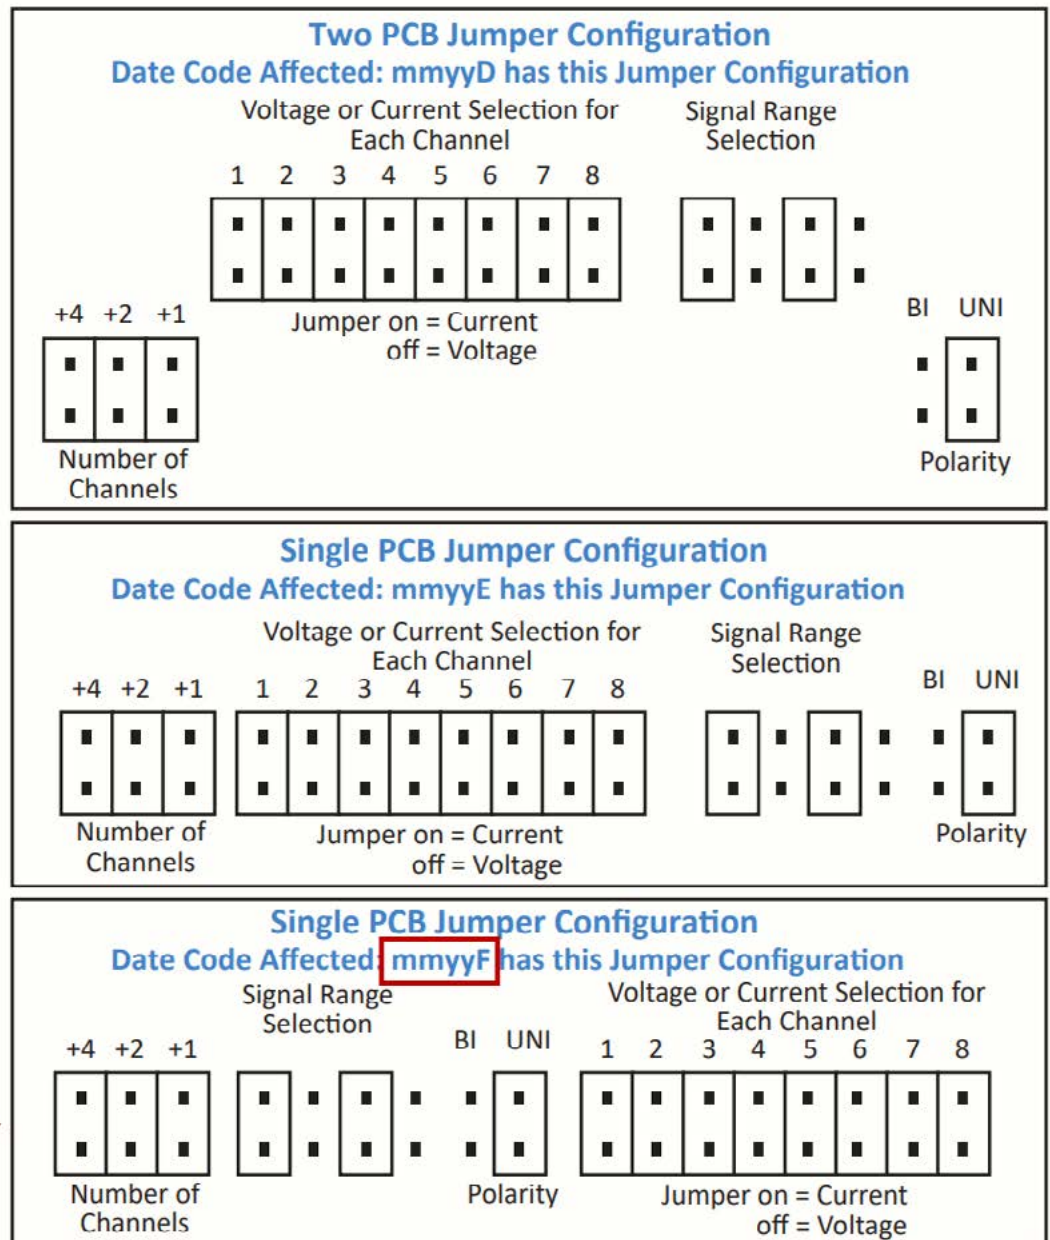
Two PCB Jumper Configuration
Date Code Affected: mmyyD has this Jumper Configuration

Voltage or Current Selection for Each Channel

1 2 3 4 5 6 7 8

Signal Range Selection

+4 +2 +1

Jumper on = Current
off = Voltage

BI UNI

Number of Channels

Polarity

Single PCB Jumper Configuration
Date Code Affected: mmyyE has this Jumper Configuration

Voltage or Current Selection for Each Channel

Signal Range Selection

+4 +2 +1 1 2 3 4 5 6 7 8

BI UNI

Number of Channels

Jumper on = Current
off = Voltage

Polarity

Single PCB Jumper Configuration
Date Code Affected: mmyyF has this Jumper Configuration

Signal Range Selection

Voltage or Current Selection for Each Channel

+4 +2 +1

BI UNI

1 2 3 4 5 6 7 8

Number of Channels

Polarity

Jumper on = Current
off = Voltage